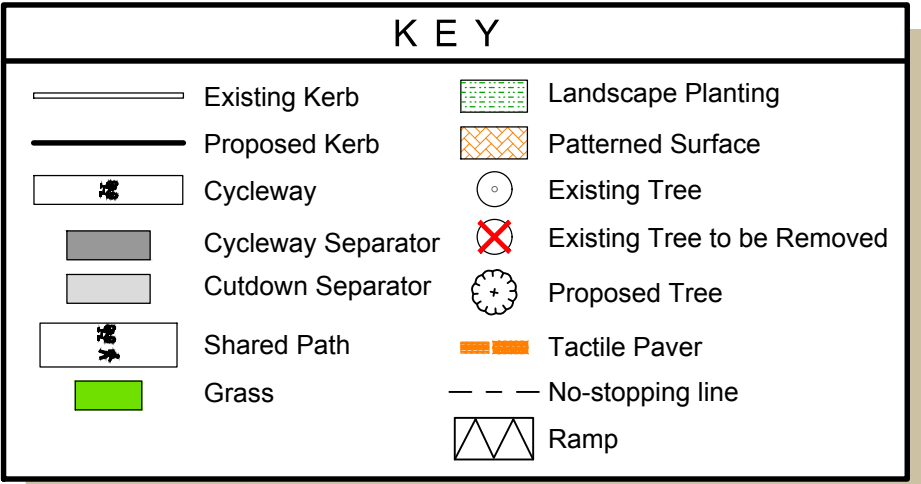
KEY

Existing Kerb
Proposed Kerb
Cycleway
Cycleway Separator
Cutdown Separator
Shared Path
Grass

Landscape Planting
Patterned Surface
Existing Tree
Existing Tree to be Removed
Proposed Tree
Tactile Paver
No-stopping line
Ramp